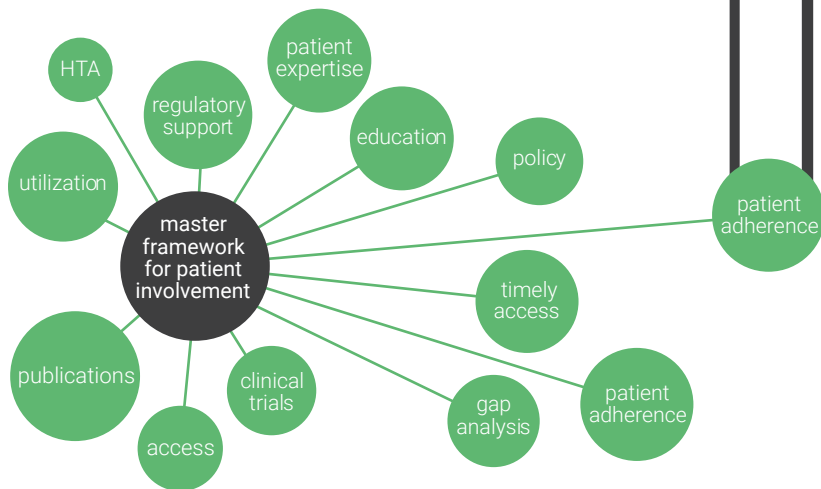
HTA

regulatory support

patient expertise

education

policy

utilization

master framework for patient involvement

patient adherence

timely access

publications

clinical trials

access

gap analysis

patient adherence